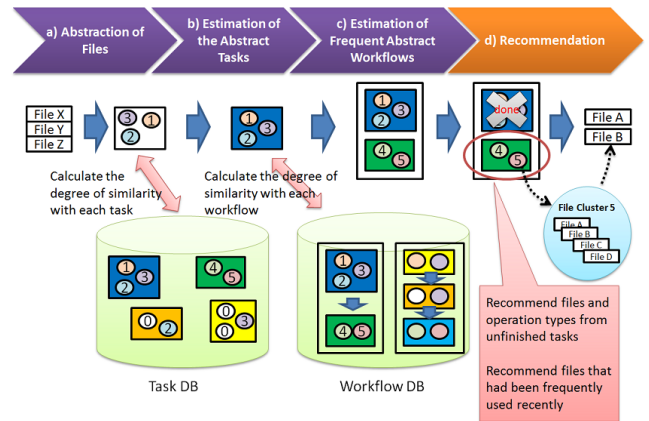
a) Abstraction of Files

b) Estimation of the Abstract Tasks

c) Estimation of Frequent Abstract Workflows

d) Recommendation

File X
File Y
File Z

3 1
2

1
2 3

1 3
2

4 5

done

4 5

File A
File B

Calculate the degree of similarity with each task

Calculate the degree of similarity with each workflow

File Cluster 5
File A
File B
File C
File D

1 3
2

4
5

0 2

0
0 3

1 3
2

4 5

Task DB

Workflow DB

Recommend files and operation types from unfinished tasks

Recommend files that had been frequently used recently